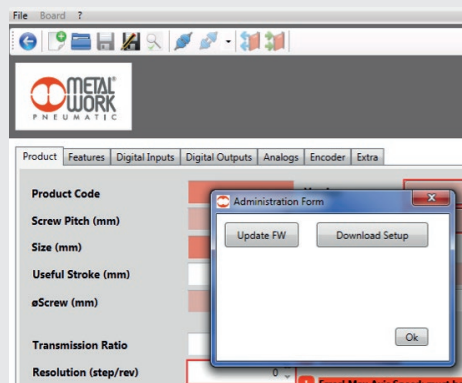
File Board ?

METAL WORK PNEUMATIC

Product Features Digital Inputs Digital Outputs Analogs Encoder Extra

Product Code

Screw Pitch (mm)

Size (mm)

Useful Stroke (mm)

øScrew (mm)

Transmission Ratio

Resolution (step/rev)

0

Administration Form

Update FW

Download Setup

Ok